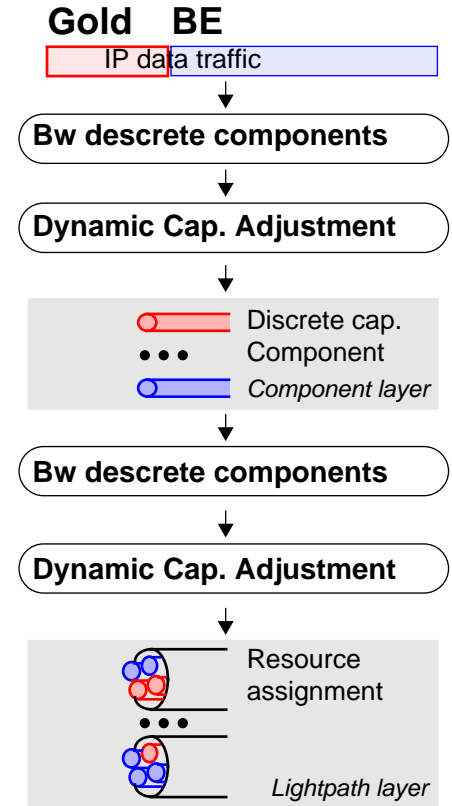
Gold BE

IP data traffic

Bw descrete components

Dynamic Cap. Adjustment

Discrete cap. Component

• • •

*Component layer*

Bw descrete components

Dynamic Cap. Adjustment

Resource assignment

• • •

*Lightpath layer*